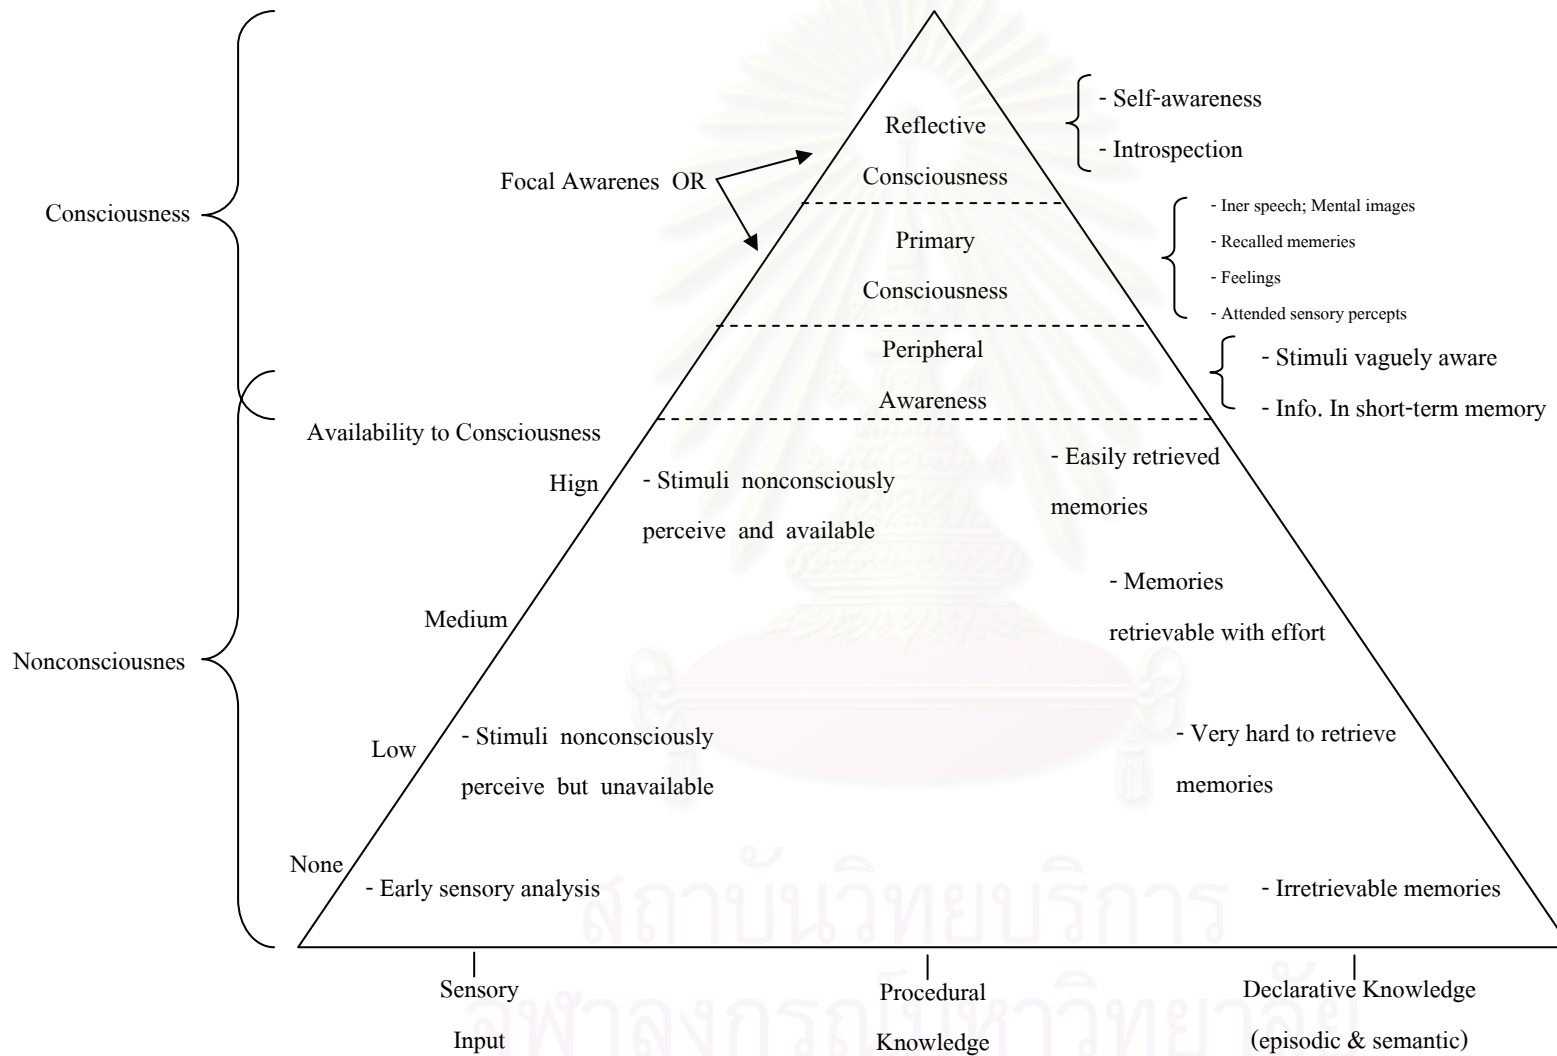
Consciousness

Nonconsciousnes

Focal Awarenes OR

Reflective Consciousness

- Self-awareness
- Introspection

Primary Consciousness

- Iner speech; Mental images
- Recalled memeries
- Feelings
- Attended sensory percepts

Peripheral Awareness

- Stimuli vaguely aware
- Info. In short-term memory

Availability to Consciousness

Hign

- Stimuli nonconsciously perceive and available

- Easily retrieved memories

Medium

- Memories retrievable with effort

Low

- Stimuli nonconsciously perceive but unavailable

- Very hard to retrieve memories

None

- Early sensory analysis

- Irretrievable memories

Sensory Input

Procedural Knowledge

Declarative Knowledge (episodic & semantic)

สถาบันวิทยบริการ
จุฬาลงกรณ์มหาวิทยาลัย